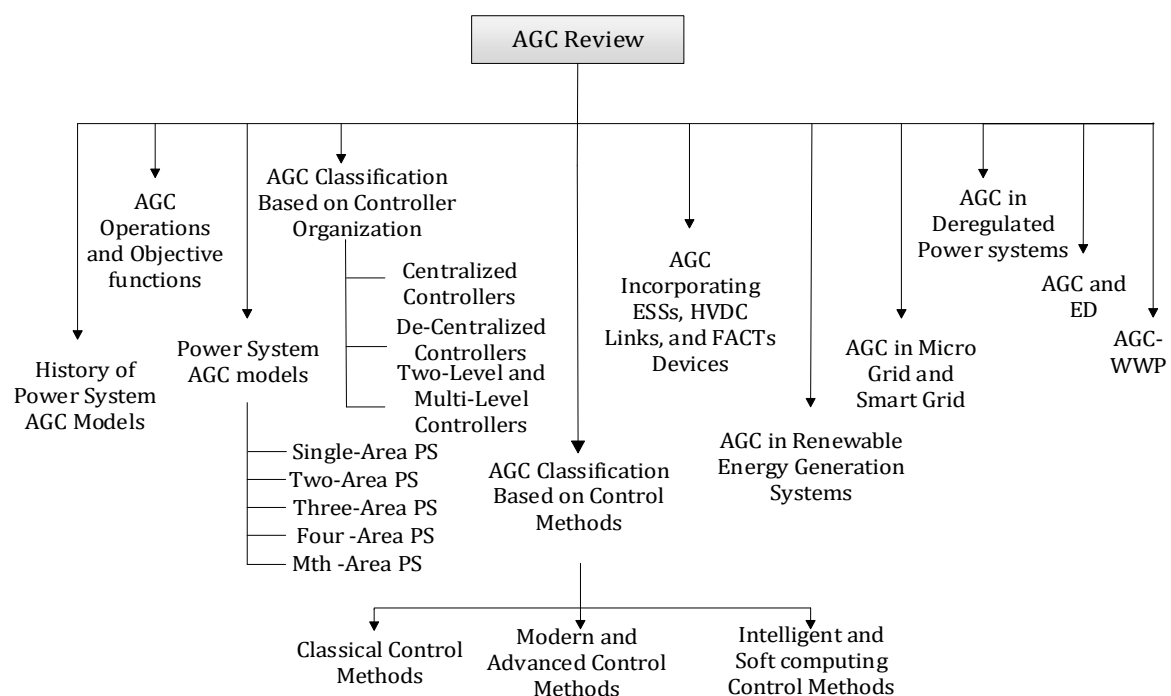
AGC Review

AGC Operations and Objective functions

AGC Classification Based on Controller Organization

Centralized Controllers

De-Centralized Controllers

Two-Level and Multi-Level Controllers

AGC Incorporating ESSs, HVDC Links, and FACTs Devices

AGC in Deregulated Power systems

AGC and ED

AGC-WWP

History of Power System AGC Models

Power System AGC models

Single-Area PS

Two-Area PS

Three-Area PS

Four -Area PS

Mth -Area PS

AGC Classification Based on Control Methods

AGC in Micro Grid and Smart Grid

AGC in Renewable Energy Generation Systems

Classical Control Methods

Modern and Advanced Control Methods

Intelligent and Soft computing Control Methods